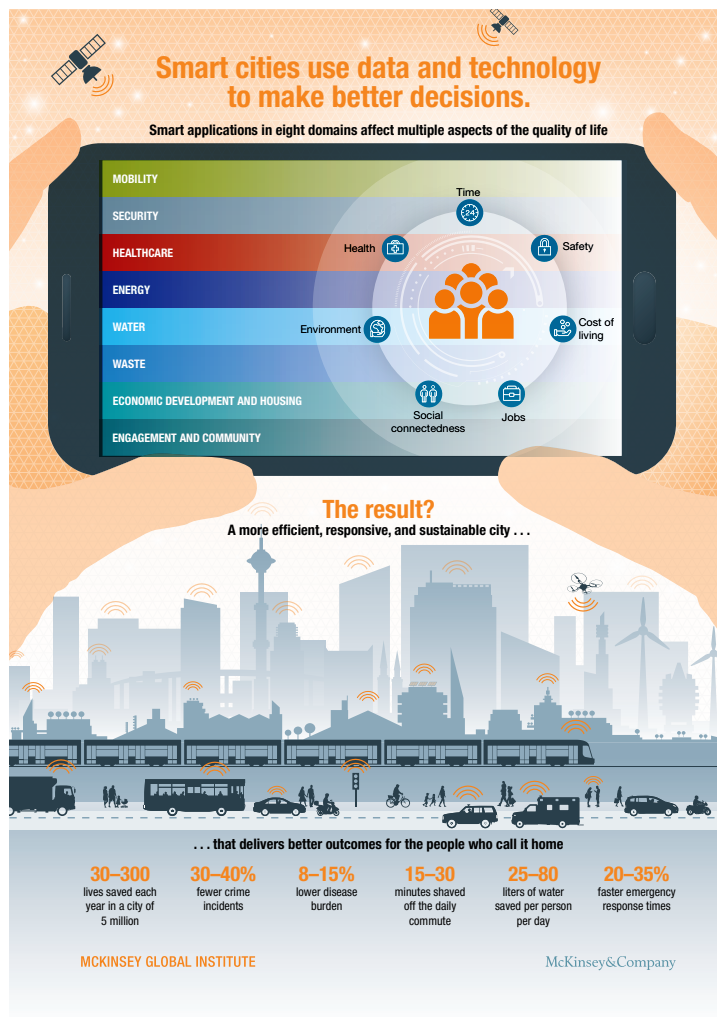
Smart cities use data and technology to make better decisions.

Smart applications in eight domains affect multiple aspects of the quality of life

MOBILITY
SECURITY
HEALTHCARE
ENERGY
WATER
WASTE
ECONOMIC DEVELOPMENT AND HOUSING
ENGAGEMENT AND COMMUNITY

Time
24
Health
Safety
Environment
Cost of living
Social connectedness
Jobs

The result?

A more efficient, responsive, and sustainable city . . .

. . . that delivers better outcomes for the people who call it home

30–300
lives saved each year in a city of 5 million

30–40%
fewer crime incidents

8–15%
lower disease burden

15–30
minutes shaved off the daily commute

25–80
liters of water saved per person per day

20–35%
faster emergency response times

MCKINSEY GLOBAL INSTITUTE

McKinsey&Company